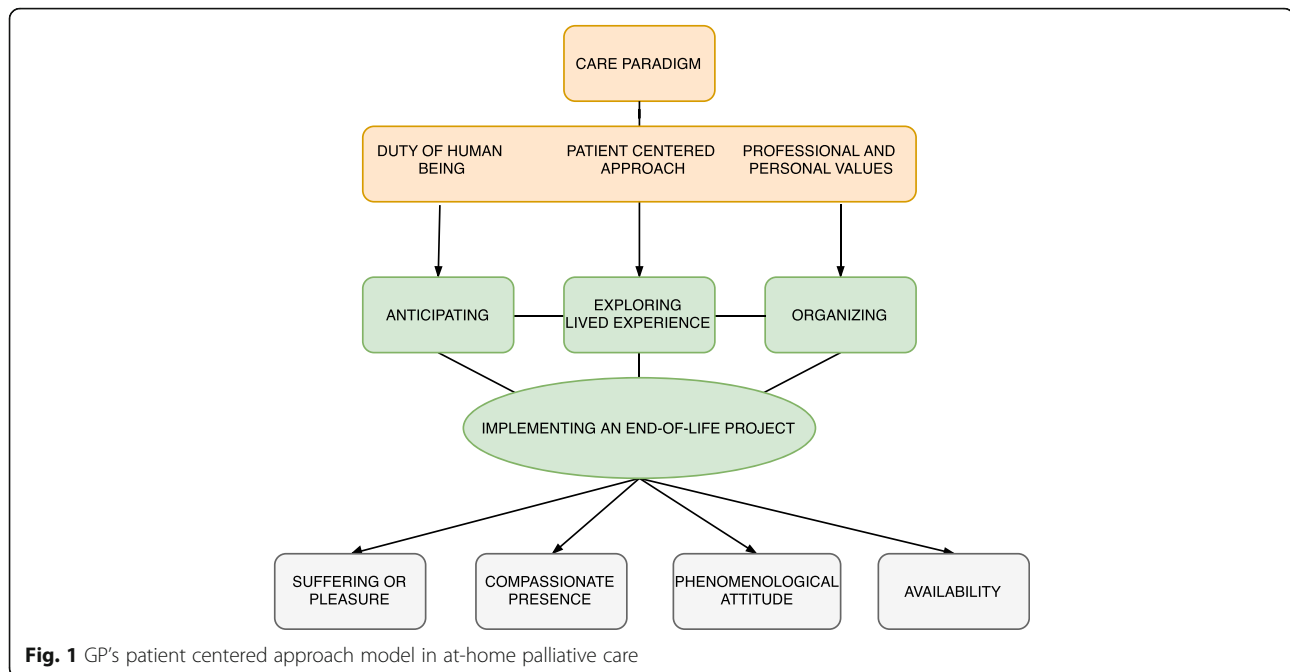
CARE PARADIGM

DUTY OF HUMAN BEING

PATIENT CENTERED APPROACH

PROFESSIONAL AND PERSONAL VALUES

ANTICIPATING

EXPLORING LIVED EXPERIENCE

ORGANIZING

IMPLEMENTING AN END-OF-LIFE PROJECT

SUFFERING OR PLEASURE

COMPASSIONATE PRESENCE

PHENOMENOLOGICAL ATTITUDE

AVAILABILITY

**Fig. 1** GP's patient centered approach model in at-home palliative care